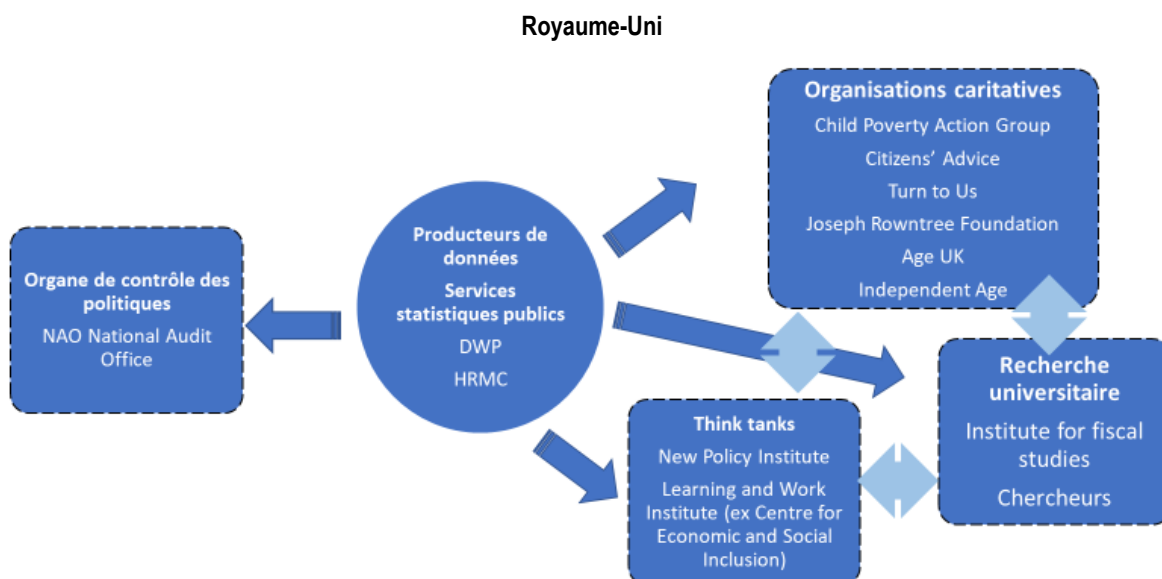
Royaume-Uni

Organe de contrôle des politiques
NAO National Audit Office

Producteurs de données
Services statistiques publics
DWP
HRMC

Organisations caritatives
Child Poverty Action Group
Citizens' Advice
Turn to Us
Joseph Rowntree Foundation
Age UK
Independent Age

Think tanks
New Policy Institute
Learning and Work Institute (ex Centre for Economic and Social Inclusion)

Recherche universitaire
Institute for fiscal studies
Chercheurs